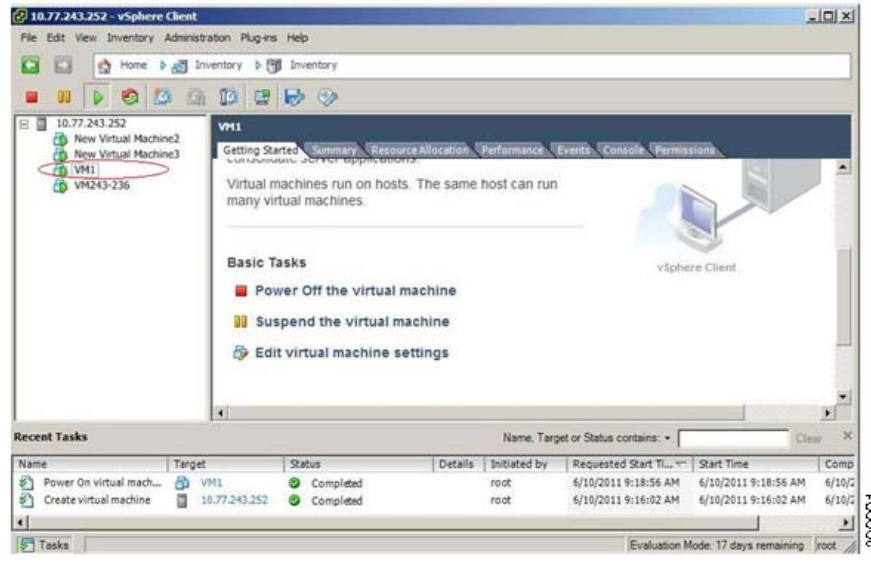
10.77.243.252 - vSphere Client

File Edit View Inventory Administration Plug-ins Help

Home Inventory Inventory

10.77.243.252
New Virtual Machine2
New Virtual Machine3
VM1
VM243-236

VM1

Getting Started Summary Resource Allocation Performance Events Console Permissions

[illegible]

Virtual machines run on hosts. The same host can run many virtual machines.

vSphere Client

Basic Tasks

Power Off the virtual machine

Suspend the virtual machine

Edit virtual machine settings

Recent Tasks

Name, Target or Status contains: Clear

| Name | Target | Status | Details | Initiated by | Requested Start Ti... | Start Time | Comp |
|---|---|---|---|---|---|---|---|
| Power On virtual mach... | VM1 | Completed | | root | 6/10/2011 9:18:56 AM | 6/10/2011 9:18:56 AM | 6/10/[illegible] |
| Create virtual machine | 10.77.243.252 | Completed | | root | 6/10/2011 9:16:02 AM | 6/10/2011 9:16:02 AM | 6/10/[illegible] |

Tasks

Evaluation Mode: 17 days remaining root

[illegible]